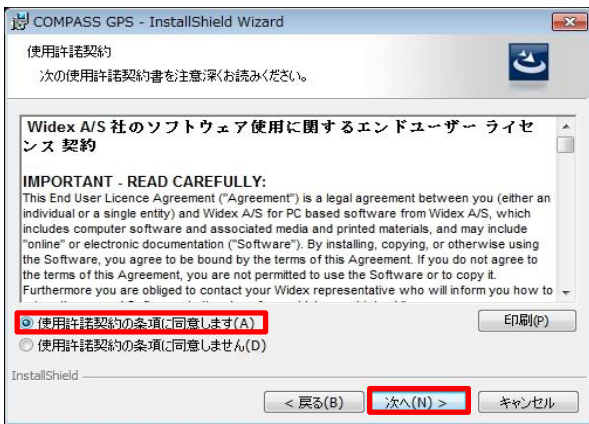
COMPASS GPS - InstallShield Wizard

使用許諾契約

次の使用許諾契約書を注意深くお読みください。

Widex A/S 社のソフトウェア使用に関するエンドユーザー ライセンス 契約

IMPORTANT - READ CAREFULLY:

This End User Licence Agreement ("Agreement") is a legal agreement between you (either an individual or a single entity) and Widex A/S for PC based software from Widex A/S, which includes computer software and associated media and printed materials, and may include "online" or electronic documentation ("Software"). By installing, copying, or otherwise using the Software, you agree to be bound by the terms of this Agreement. If you do not agree to the terms of this Agreement, you are not permitted to use the Software or to copy it. Furthermore you are obliged to contact your Widex representative who will inform you how to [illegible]

使用許諾契約の条項に同意します(A)

使用許諾契約の条項に同意しません(D)

印刷(P)

InstallShield

< 戻る(B)

次へ(N) >

キャンセル